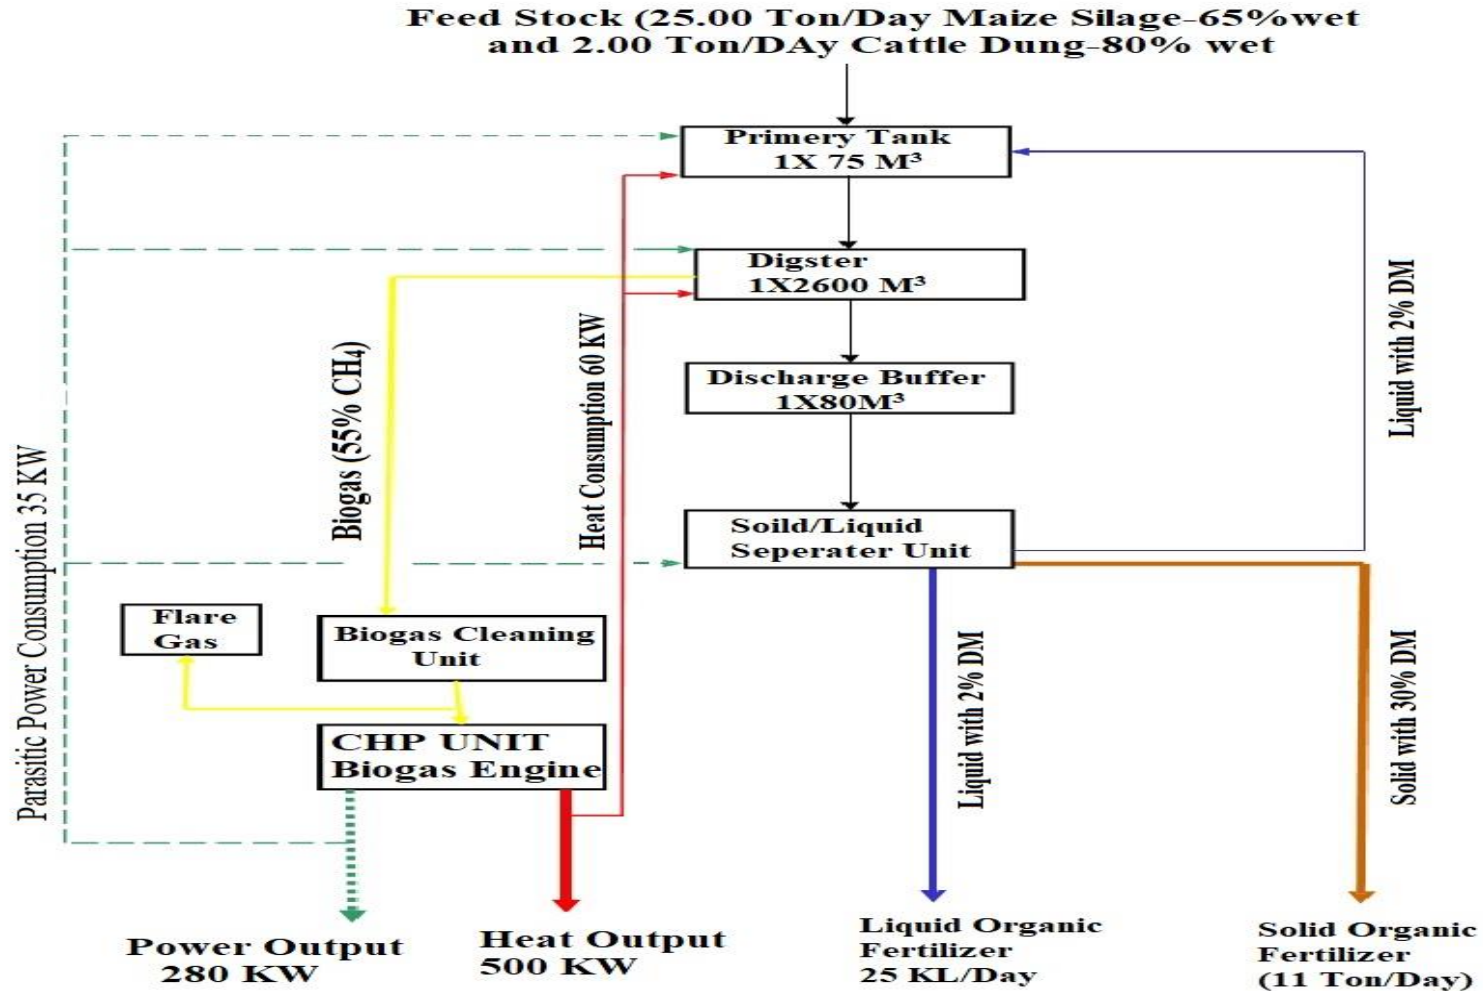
Feed Stock (25.00 Ton/Day Maize Silage-65%wet and 2.00 Ton/DAy Cattle Dung-80% wet

Primery Tank
1X 75 M³

Digster
1X2600 M³

Discharge Buffer
1X80M³

Soild/Liquid
Seperater Unit

Liquid with 2% DM

Parasitic Power Consumption 35 KW

Biogas (55% $CH_4$)

Heat Consumption 60 KW

Flare
Gas

Biogas Cleaning
Unit

CHP UNIT
Biogas Engine

Liquid with 2% DM

Solid with 30% DM

Power Output
280 KW

Heat Output
500 KW

Liquid Organic
Fertilizer
25 KL/Day

Solid Organic
Fertilizer
(11 Ton/Day)